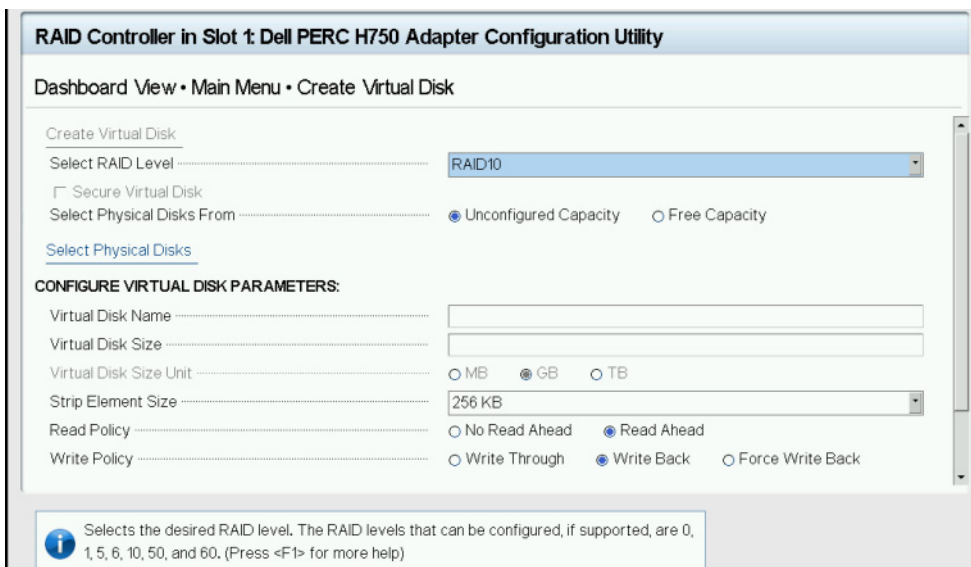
RAID Controller in Slot 1: Dell PERC H750 Adapter Configuration Utility

Dashboard View • Main Menu • Create Virtual Disk

Create Virtual Disk

Select RAID Level RAID10

Secure Virtual Disk

Select Physical Disks From Unconfigured Capacity Free Capacity

Select Physical Disks

CONFIGURE VIRTUAL DISK PARAMETERS:

Virtual Disk Name

Virtual Disk Size

Virtual Disk Size Unit MB GB TB

Strip Element Size 256 KB

Read Policy No Read Ahead Read Ahead

Write Policy Write Through Write Back Force Write Back

Selects the desired RAID level. The RAID levels that can be configured, if supported, are 0, 1, 5, 6, 10, 50, and 60. (Press <F1> for more help)